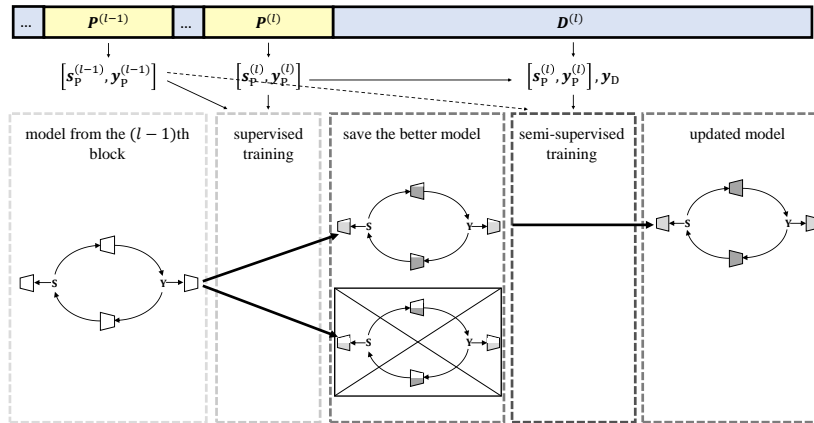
... $\boldsymbol{P}^{(l-1)}$ ... $\boldsymbol{P}^{(l)}$ $\boldsymbol{D}^{(l)}$

$\left[\boldsymbol{s}_{\mathrm{P}}^{(l-1)}, \boldsymbol{y}_{\mathrm{P}}^{(l-1)}\right]$ $\left[\boldsymbol{s}_{\mathrm{P}}^{(l)}, \boldsymbol{y}_{\mathrm{P}}^{(l)}\right]$ $\left[\boldsymbol{s}_{\mathrm{P}}^{(l)}, \boldsymbol{y}_{\mathrm{P}}^{(l)}\right], \boldsymbol{y}_{\mathrm{D}}$

model from the $(l-1)$th block

supervised training

save the better model

semi-supervised training

updated model

S Y

S Y

S Y

S Y